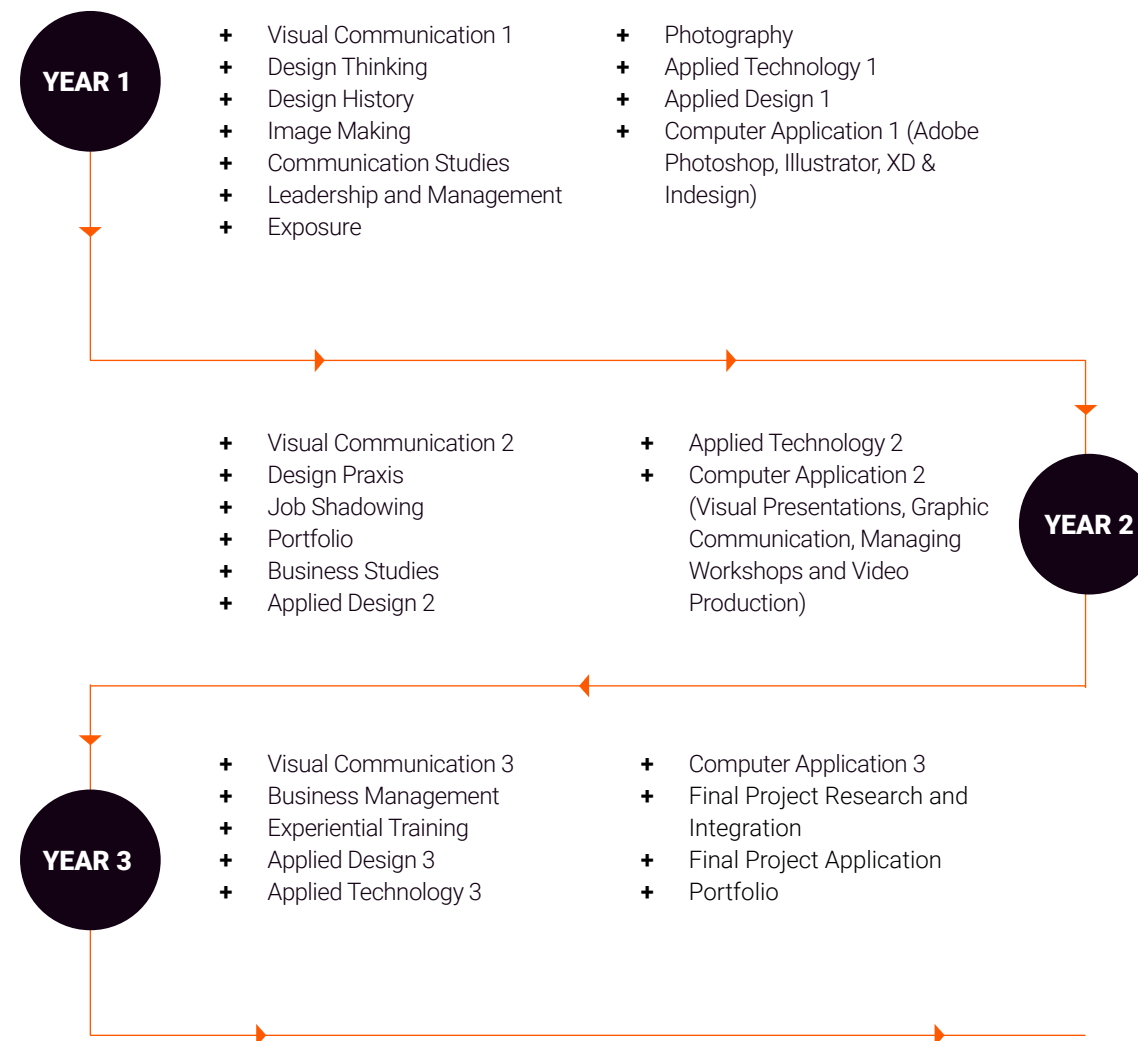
YEAR 1

+ Visual Communication 1
+ Design Thinking
+ Design History
+ Image Making
+ Communication Studies
+ Leadership and Management
+ Exposure

+ Photography
+ Applied Technology 1
+ Applied Design 1
+ Computer Application 1 (Adobe Photoshop, Illustrator, XD & Indesign)

+ Visual Communication 2
+ Design Praxis
+ Job Shadowing
+ Portfolio
+ Business Studies
+ Applied Design 2

+ Applied Technology 2
+ Computer Application 2 (Visual Presentations, Graphic Communication, Managing Workshops and Video Production)

YEAR 2

YEAR 3

+ Visual Communication 3
+ Business Management
+ Experiential Training
+ Applied Design 3
+ Applied Technology 3

+ Computer Application 3
+ Final Project Research and Integration
+ Final Project Application
+ Portfolio